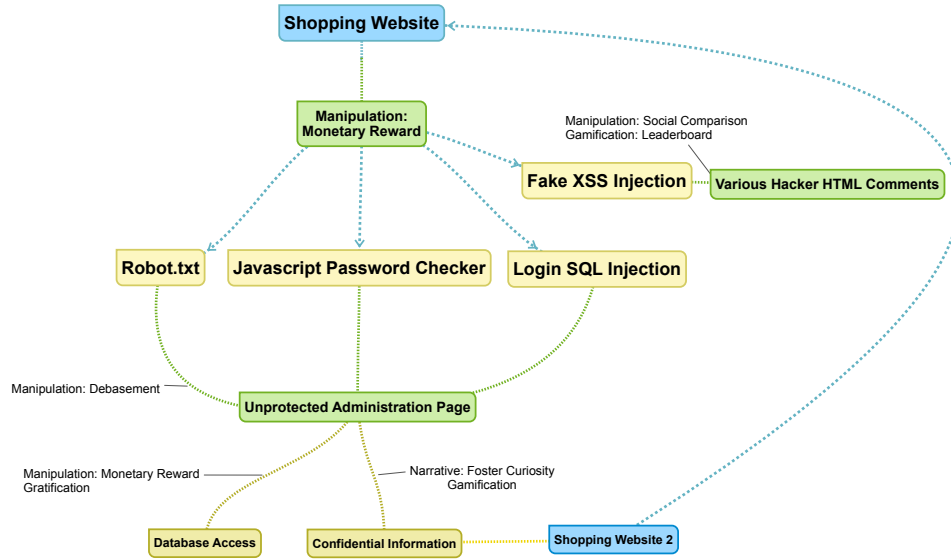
Shopping Website

Manipulation: Monetary Reward

Manipulation: Social Comparison
Gamification: Leaderboard

Fake XSS Injection

Various Hacker HTML Comments

Robot.txt

Javascript Password Checker

Login SQL Injection

Manipulation: Debasement

Unprotected Administration Page

Manipulation: Monetary Reward
Gratification

Narrative: Foster Curiosity
Gamification

Database Access

Confidential Information

Shopping Website 2